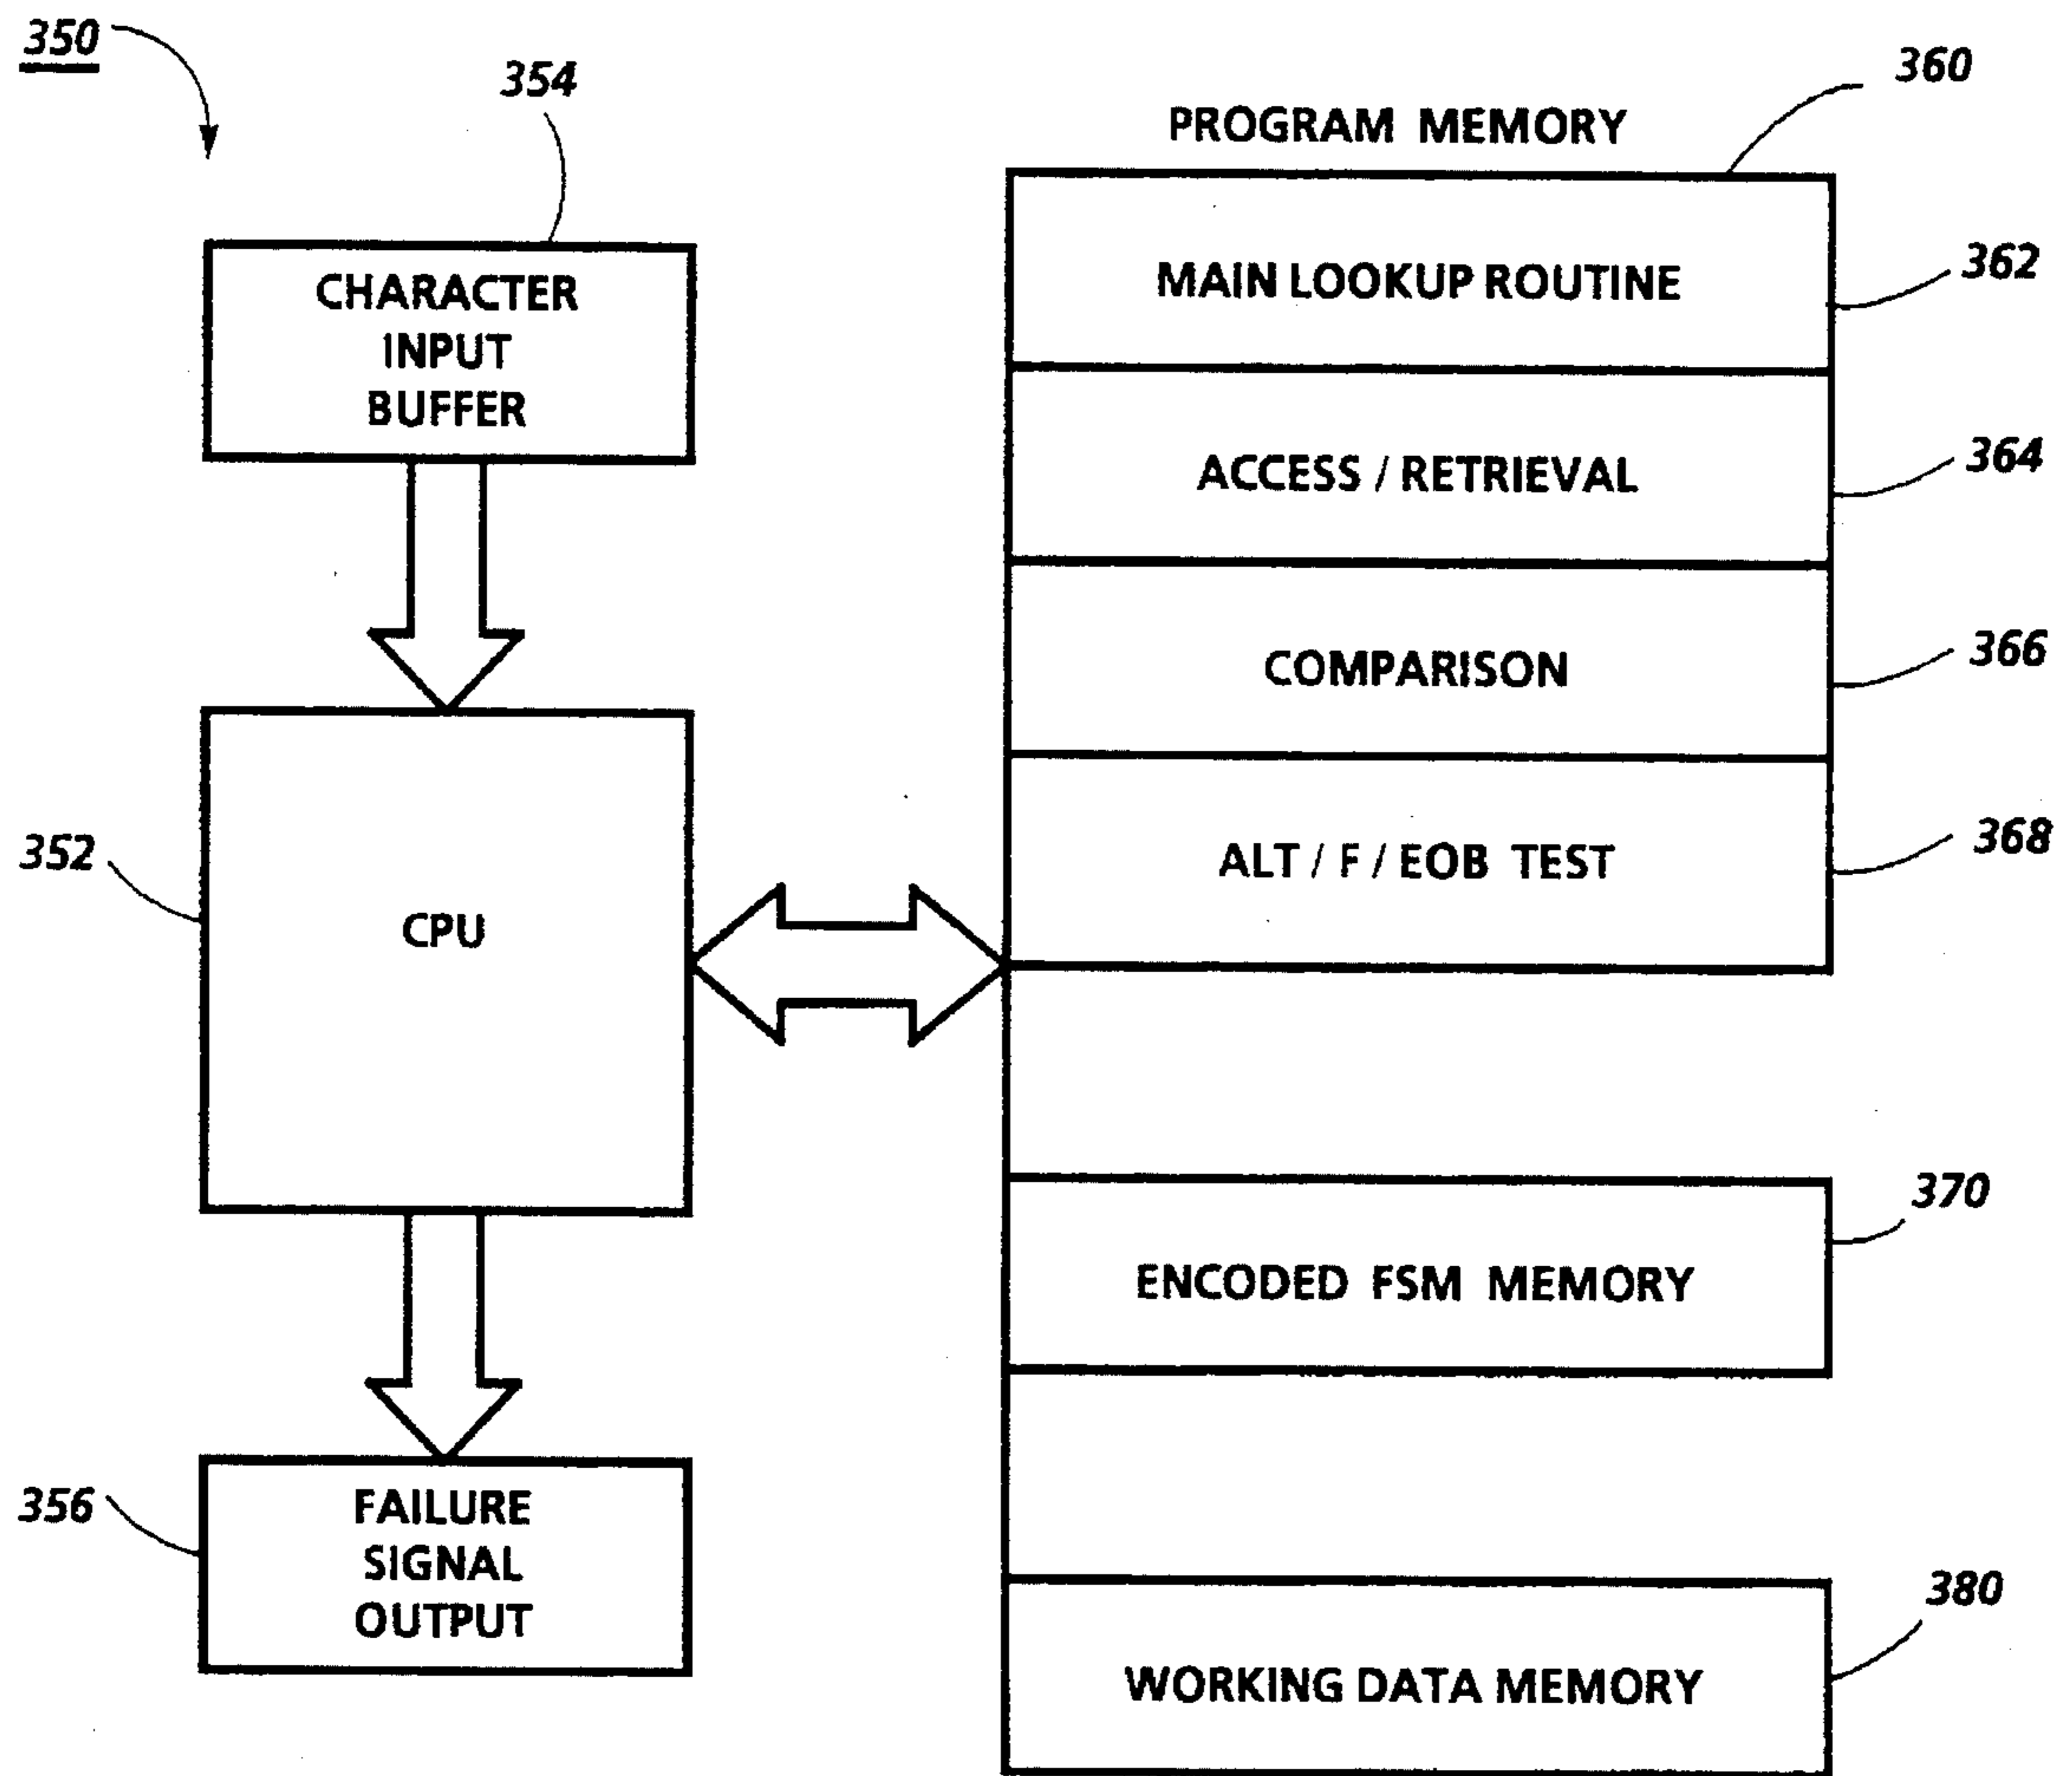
350

354

360

PROGRAM MEMORY

CHARACTER INPUT BUFFER

MAIN LOOKUP ROUTINE

362

ACCESS / RETRIEVAL

364

COMPARISON

366

ALT / F / EOB TEST

368

352

CPU

370

ENCODED FSM MEMORY

356

FAILURE SIGNAL OUTPUT

380

WORKING DATA MEMORY